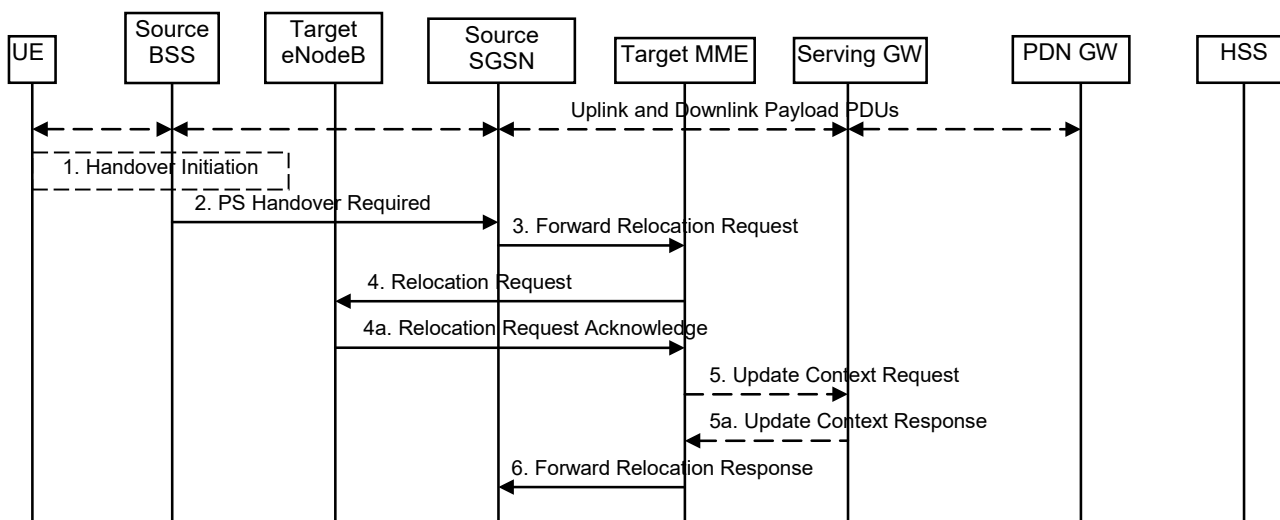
UE

Source BSS

Target eNodeB

Source SGSN

Target MME

Serving GW

PDN GW

HSS

Uplink and Downlink Payload PDUs

1. Handover Initiation

2. PS Handover Required

3. Forward Relocation Request

4. Relocation Request

4a. Relocation Request Acknowledge

5. Update Context Request

5a. Update Context Response

6. Forward Relocation Response